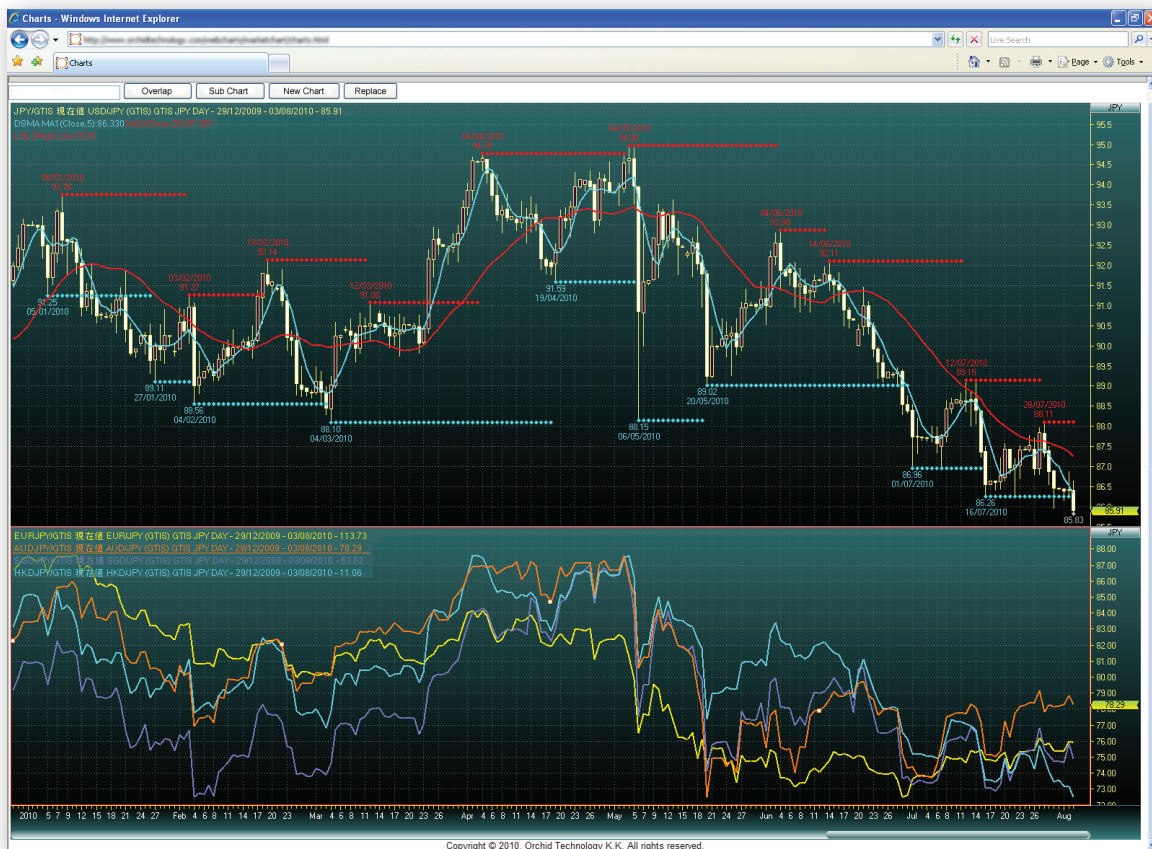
Charts - Windows Internet Explorer

http://www.orchidtechnology.com/webcharts/marketchart/charts.html

Live Search

Charts

Page

Tools

Overlap Sub Chart New Chart Replace

JPY/GTIS 現在値 USDJPY (GTIS) GTIS JPY DAY - 29/12/2009 - 03/08/2010 - 85.91

DSMA MA1(Close,5) 86.330 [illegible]

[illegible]

JPY

95.5
95.0
94.5
94.0
93.5
93.0
92.5
92.0
91.5
91.0
90.5
90.0
89.5
89.0
88.5
88.0
87.5
87.0
86.5
85.91

08/01/2010
93.78

91.25
05/01/2010

89.11
27/01/2010

03/02/2010
91.27

88.56
04/02/2010

19/02/2010
92.14

12/03/2010
91.06

88.10
04/03/2010

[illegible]
94.76

91.59
19/04/2010

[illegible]
95.00

88.15
06/05/2010

89.02
20/05/2010

04/06/2010
92.88

14/06/2010
92.11

12/07/2010
89.15

86.96
01/07/2010

86.25
16/07/2010

28/07/2010
88.11

85.83

EURJPY/GTIS 現在値 EURJPY (GTIS) GTIS JPY DAY - 29/12/2009 - 03/08/2010 - 113.73
AUDJPY/GTIS 現在値 AUDJPY (GTIS) GTIS JPY DAY - 29/12/2009 - 03/08/2010 - 78.29
SGDJPY/GTIS 現在値 SGDJPY (GTIS) GTIS JPY DAY - 29/12/2009 - 03/08/2010 - 63.62
HKDJPY/GTIS 現在値 HKDJPY (GTIS) GTIS JPY DAY - 29/12/2009 - 03/08/2010 - 11.06

JPY

88.00
87.00
86.00
85.00
84.00
83.00
82.00
81.00
80.00
79.00
78.29
77.00
76.00
75.00
74.00
73.00

2010 5 7 9 12 15 18 21 24 27 Feb 4 6 8 11 14 17 20 23 Mar 4 6 8 11 14 17 20 23 26 Apr 4 6 8 11 14 17 20 23 26 May 5 7 9 12 15 18 21 24 27 Jun 4 6 8 11 14 17 20 23 26 Jul 4 6 8 11 14 17 20 23 26 Aug

Copyright © 2010. Orchid Technology K.K. All rights reserved.